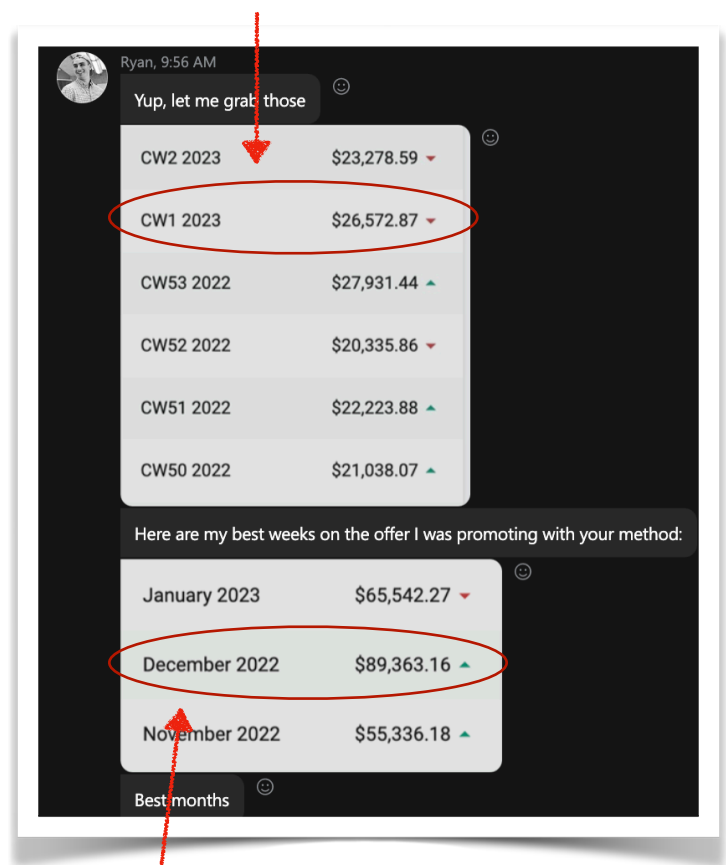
Ryan, 9:56 AM

Yup, let me grab those

| | |
|---|---|
| CW2 2023 | $23,278.59 |
| CW1 2023 | $26,572.87 |
| CW53 2022 | $27,931.44 |
| CW52 2022 | $20,335.86 |
| CW51 2022 | $22,223.88 |
| CW50 2022 | $21,038.07 |

Here are my best weeks on the offer I was promoting with your method:

| | |
|---|---|
| January 2023 | $65,542.27 |
| December 2022 | $89,363.16 |
| November 2022 | $55,336.18 |

Best months